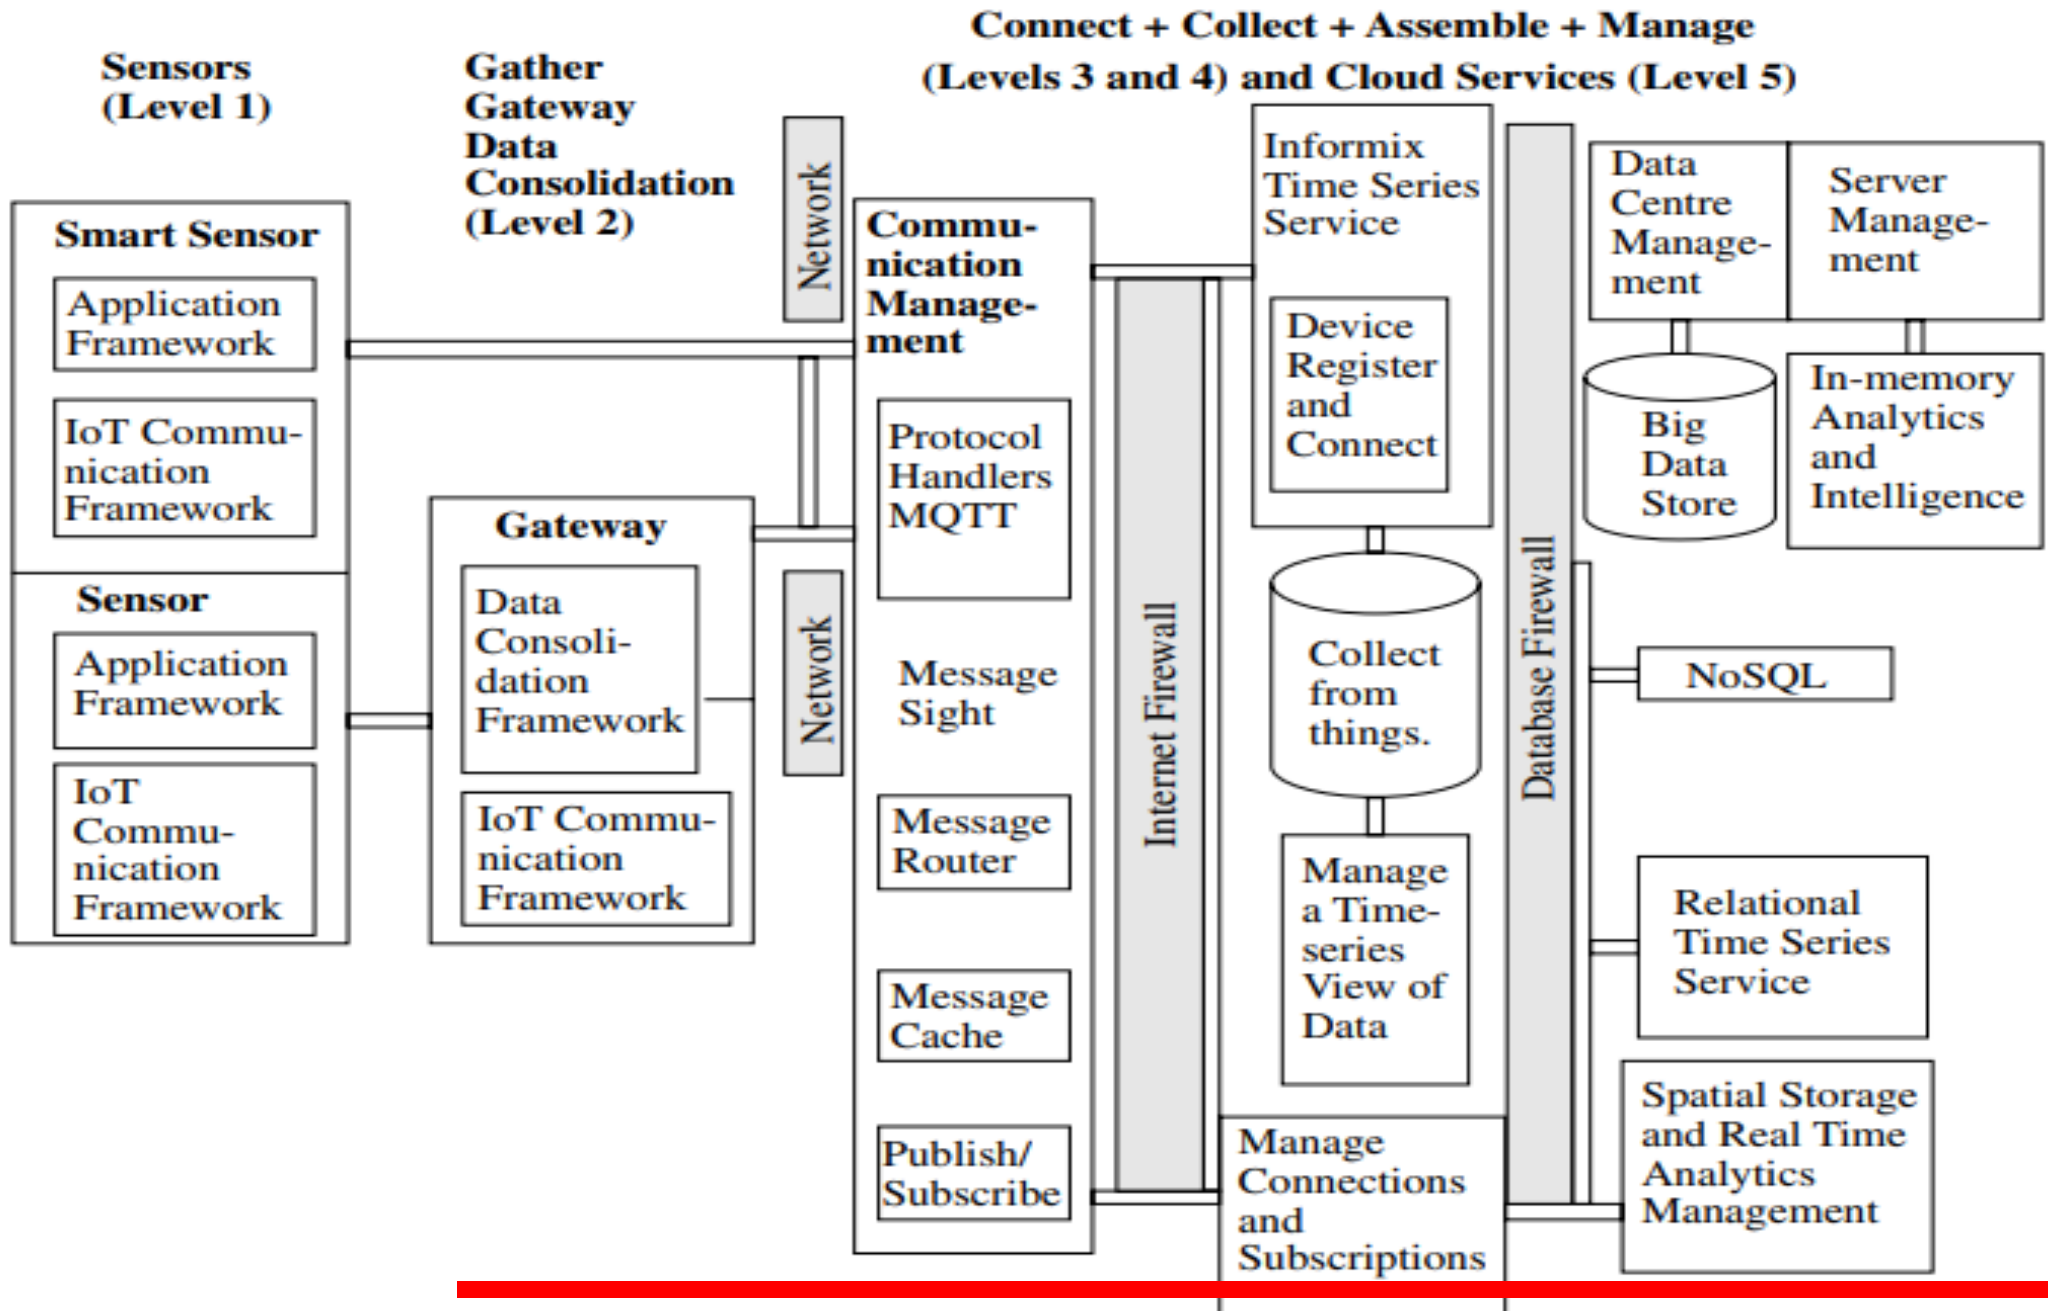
Sensors (Level 1)

Gather Gateway Data Consolidation (Level 2)

Connect + Collect + Assemble + Manage (Levels 3 and 4) and Cloud Services (Level 5)

Smart Sensor

Application Framework

IoT Communication Framework

Sensor

Application Framework

IoT Communication Framework

Gateway

Data Consolidation Framework

IoT Communication Framework

Network

Network

Communication Management

Protocol Handlers MQTT

Message Sight

Message Router

Message Cache

Publish/ Subscribe

Internet Firewall

Informix Time Series Service

Device Register and Connect

Collect from things.

Manage a Time-series View of Data

Manage Connections and Subscriptions

Database Firewall

Data Centre Management

Server Management

Big Data Store

In-memory Analytics and Intelligence

NoSQL

Relational Time Series Service

Spatial Storage and Real Time Analytics Management